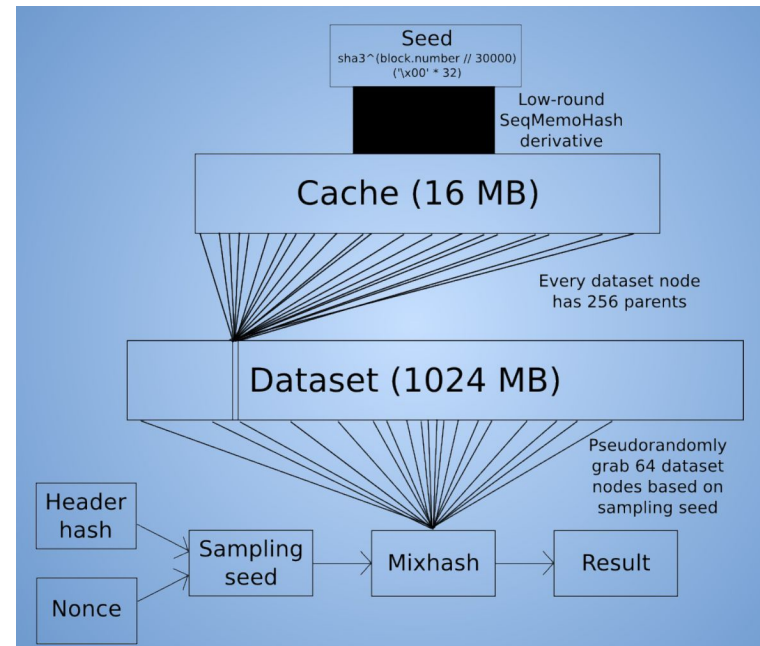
Seed
sha3^(block.number // 30000)
('\x00' * 32)

Low-round SeqMemoHash derivative

Cache (16 MB)

Every dataset node has 256 parents

Dataset (1024 MB)

Pseudorandomly grab 64 dataset nodes based on sampling seed

Header hash

Nonce

Sampling seed

Mixhash

Result